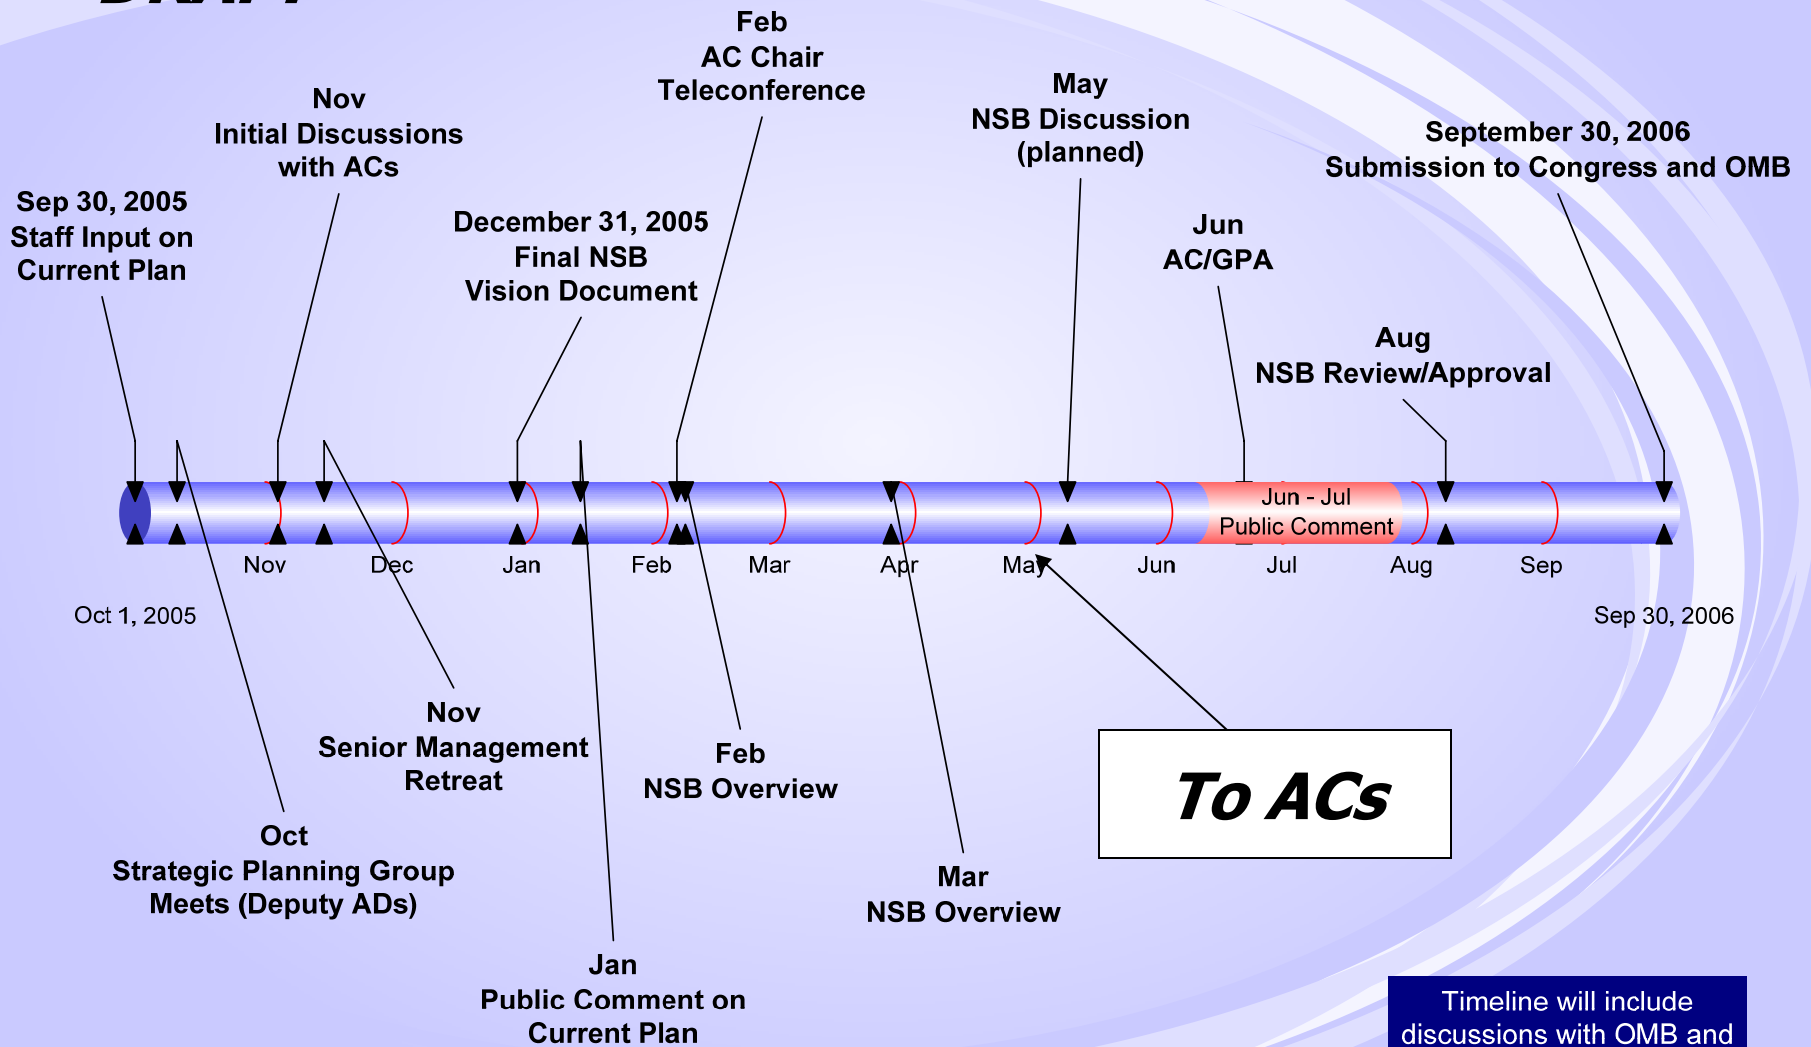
Feb
AC Chair
Teleconference

Nov
Initial Discussions
with ACs

May
NSB Discussion
(planned)

September 30, 2006
Submission to Congress and OMB

Sep 30, 2005
Staff Input on
Current Plan

December 31, 2005
Final NSB
Vision Document

Jun
AC/GPA

Aug
NSB Review/Approval

Jun - Jul
Public Comment

Nov Dec Jan Feb Mar Apr May Jun Jul Aug Sep

Oct 1, 2005

Sep 30, 2006

Nov
Senior Management
Retreat

Feb
NSB Overview

To ACs

Oct
Strategic Planning Group
Meets (Deputy ADs)

Mar
NSB Overview

Jan
Public Comment on
Current Plan

Timeline will include
discussions with OMB and